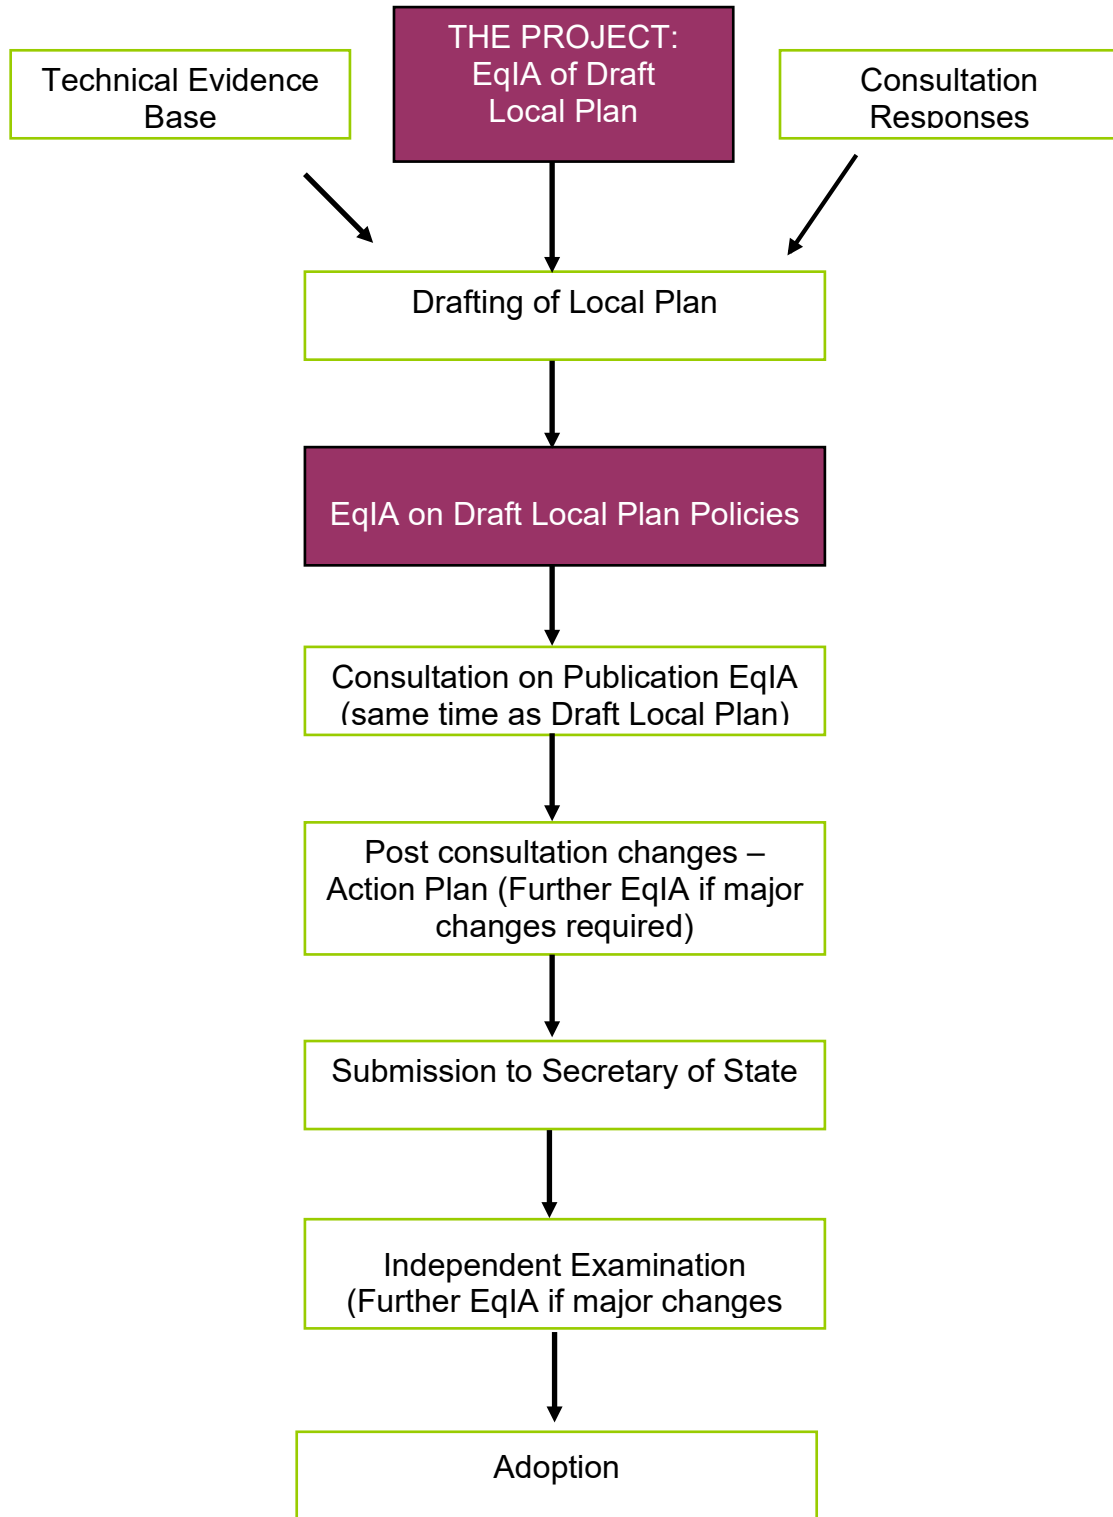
Technical Evidence Base

THE PROJECT: EqIA of Draft Local Plan

Consultation Responses

Drafting of Local Plan

EqIA on Draft Local Plan Policies

Consultation on Publication EqIA (same time as Draft Local Plan)

Post consultation changes – Action Plan (Further EqIA if major changes required)

Submission to Secretary of State

Independent Examination (Further EqIA if major changes

Adoption